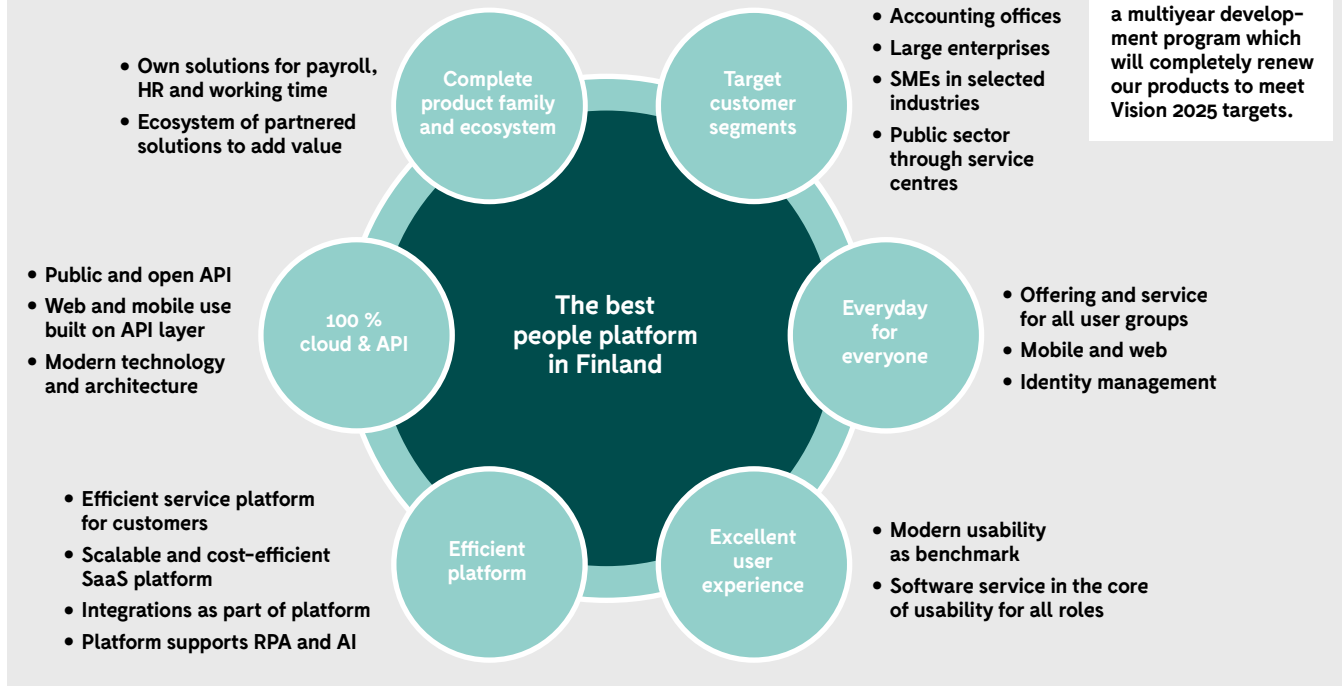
a multiyear development program which will completely renew our products to meet Vision 2025 targets.

• Own solutions for payroll, HR and working time
• Ecosystem of partnered solutions to add value

Complete product family and ecosystem

Target customer segments

• Accounting offices
• Large enterprises
• SMEs in selected industries
• Public sector through service centres

• Public and open API
• Web and mobile use built on API layer
• Modern technology and architecture

100 % cloud & API

The best people platform in Finland

Everyday for everyone

• Offering and service for all user groups
• Mobile and web
• Identity management

• Efficient service platform for customers
• Scalable and cost-efficient SaaS platform
• Integrations as part of platform
• Platform supports RPA and AI

Efficient platform

Excellent user experience

• Modern usability as benchmark
• Software service in the core of usability for all roles